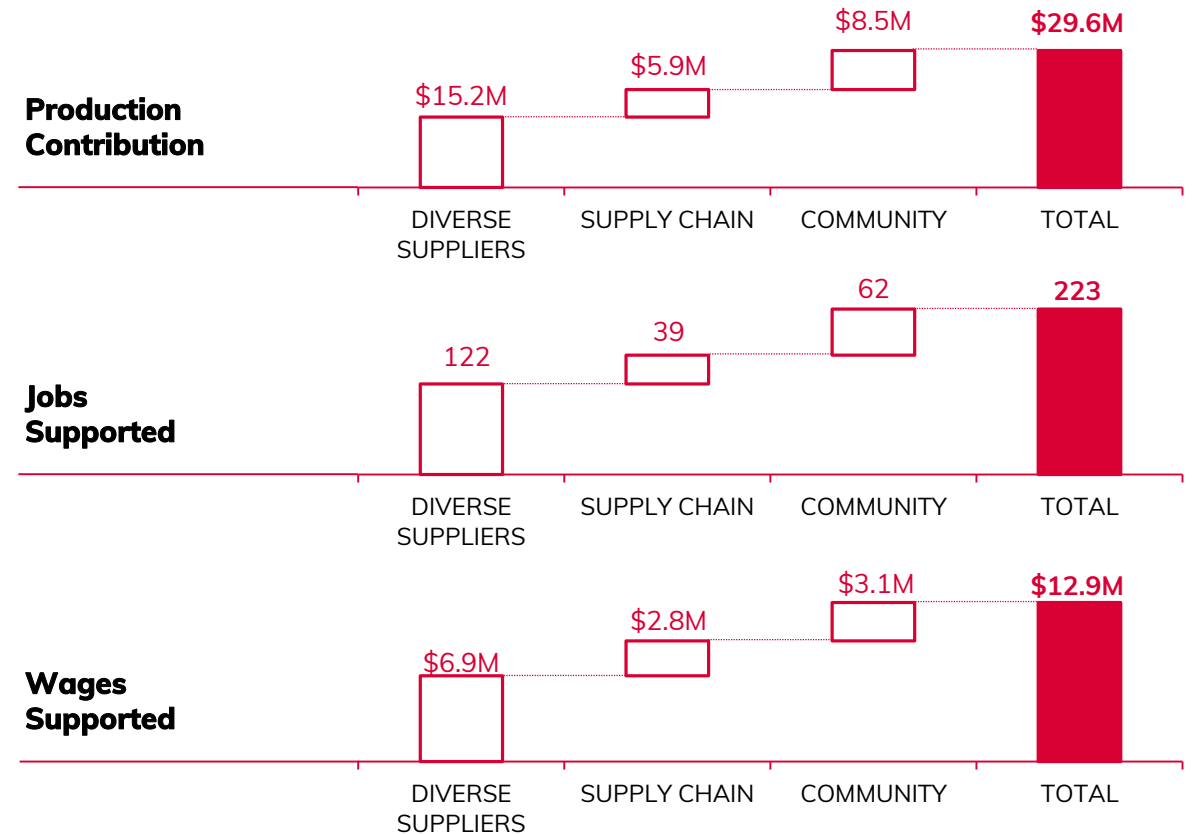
Production Contribution

$15.2M
$5.9M
$8.5M
$29.6M

DIVERSE SUPPLIERS
SUPPLY CHAIN
COMMUNITY
TOTAL

Jobs Supported

122
39
62
223

DIVERSE SUPPLIERS
SUPPLY CHAIN
COMMUNITY
TOTAL

Wages Supported

$6.9M
$2.8M
$3.1M
$12.9M

DIVERSE SUPPLIERS
SUPPLY CHAIN
COMMUNITY
TOTAL